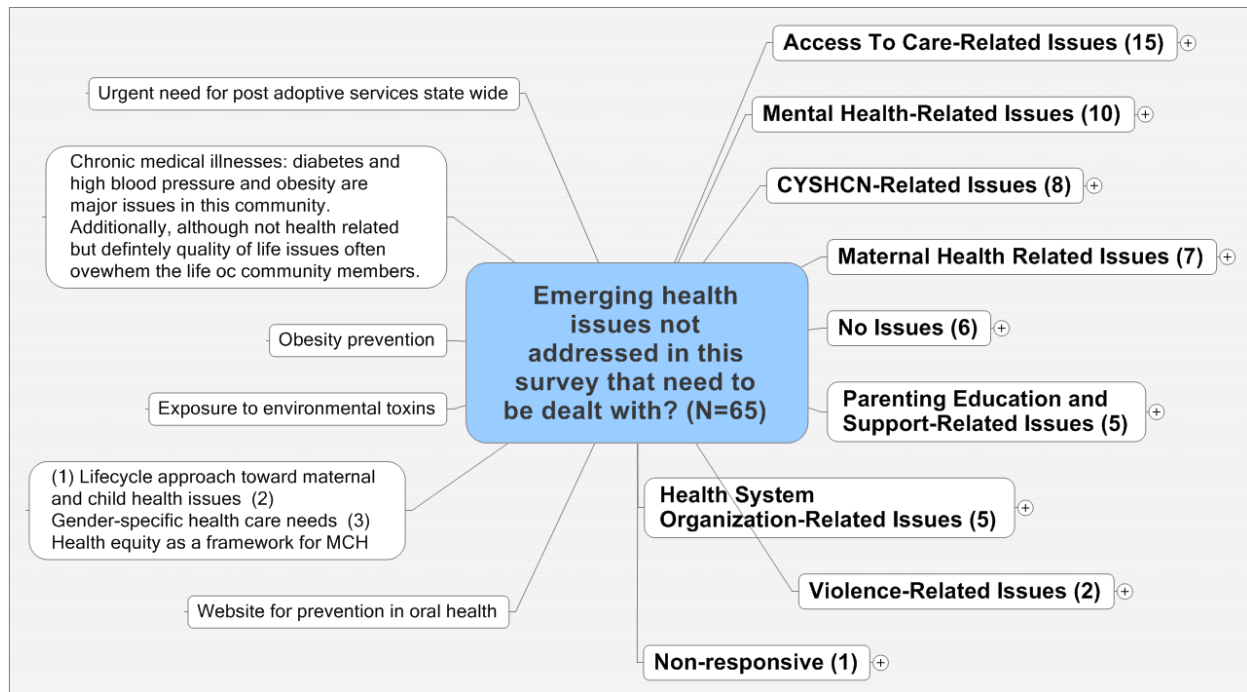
Emerging health issues not addressed in this survey that need to be dealt with? (N=65)

Urgent need for post adoptive services state wide

Chronic medical illnesses: diabetes and high blood pressure and obesity are major issues in this community. Additionally, although not health related but defintely quality of life issues often ovewhem the life oc community members.

Obesity prevention

Exposure to environmental toxins

(1) Lifecycle approach toward maternal and child health issues (2) Gender-specific health care needs (3) Health equity as a framework for MCH

Website for prevention in oral health

Access To Care-Related Issues (15)

Mental Health-Related Issues (10)

CYSHCN-Related Issues (8)

Maternal Health Related Issues (7)

No Issues (6)

Parenting Education and Support-Related Issues (5)

Health System Organization-Related Issues (5)

Violence-Related Issues (2)

Non-responsive (1)